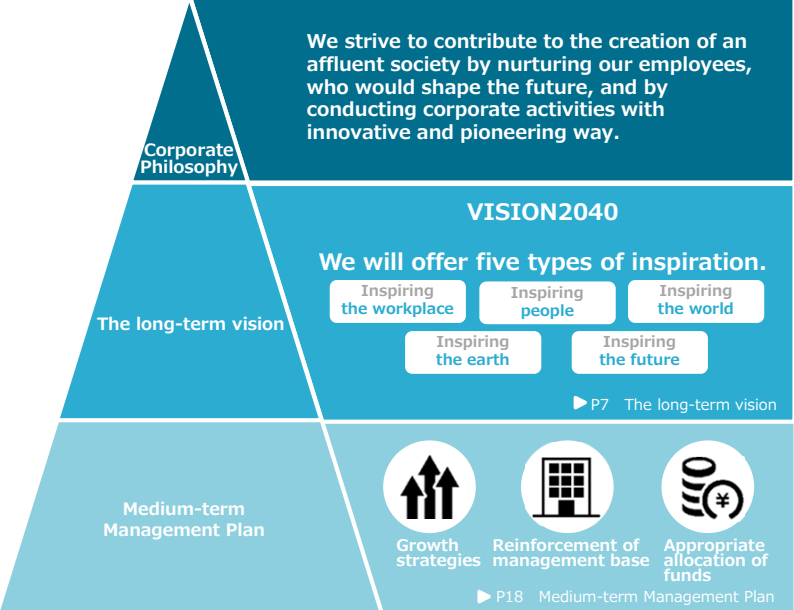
Corporate Philosophy

We strive to contribute to the creation of an affluent society by nurturing our employees, who would shape the future, and by conducting corporate activities with innovative and pioneering way.

The long-term vision

VISION2040

We will offer five types of inspiration.

Inspiring the workplace

Inspiring people

Inspiring the world

Inspiring the earth

Inspiring the future

▶P7 The long-term vision

Medium-term Management Plan

Growth strategies

Reinforcement of management base

Appropriate allocation of funds

▶P18 Medium-term Management Plan